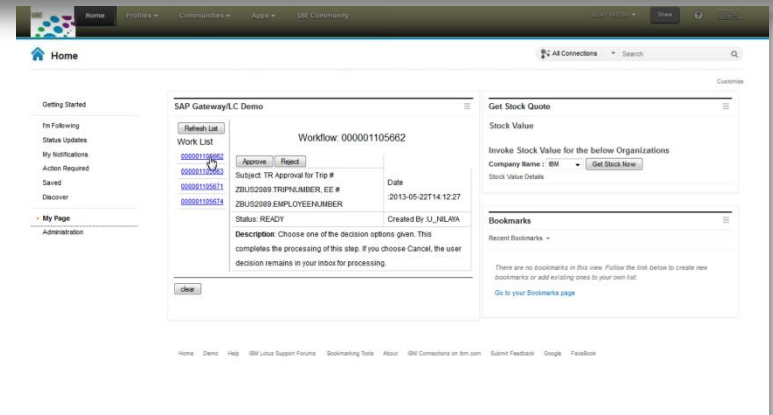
Home Profiles ▾ Communities ▾ Apps ▾ SBE Community
NILAY GHOSH ▾ Share ? IBM

Home

All Connections ▾ Search

Customize

Getting Started

I'm Following
Status Updates
My Notifications
Action Required
Saved
Discover

My Page
Administration

SAP Gateway/LC Demo

Refresh List
Work List
000001105662
000001105663
000001105671
000001105674

Workflow: 000001105662

Approve Reject

| Subject: TR Approval for Trip # ZBUS2089.TRIPNUMBER, EE # ZBUS2089.EMPLOYEENUMBER | Date :2013-05-22T14:12:27 |
|---|---|
| Status: READY | Created By :U_NILAYA |
| **Description**: Choose one of the decision options given. This completes the processing of this step. If you choose Cancel, the user decision remains in your inbox for processing. | |

clear

Get Stock Quote

Stock Value

Invoke Stock Value for the below Organizations
Company Name : IBM ▾ Get Stock Now
Stock Value Details

Bookmarks

Recent Bookmarks ▾

There are no bookmarks in this view. Follow the link below to create new bookmarks or add existing ones to your own list.

Go to your Bookmarks page

Home Demo Help IBM Lotus Support Forums Bookmarking Tools About IBM Connections on ibm.com Submit Feedback Google FaceBook